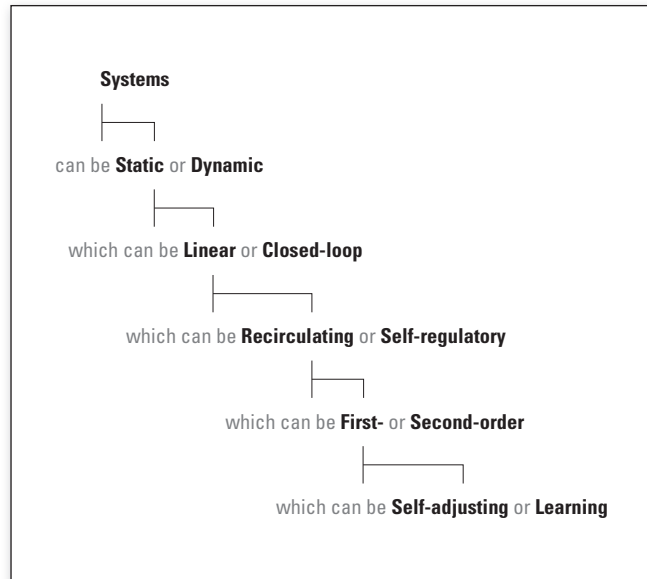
**Systems**

can be **Static** or **Dynamic**

which can be **Linear** or **Closed-loop**

which can be **Recirculating** or **Self-regulatory**

which can be **First-** or **Second-order**

which can be **Self-adjusting** or **Learning**